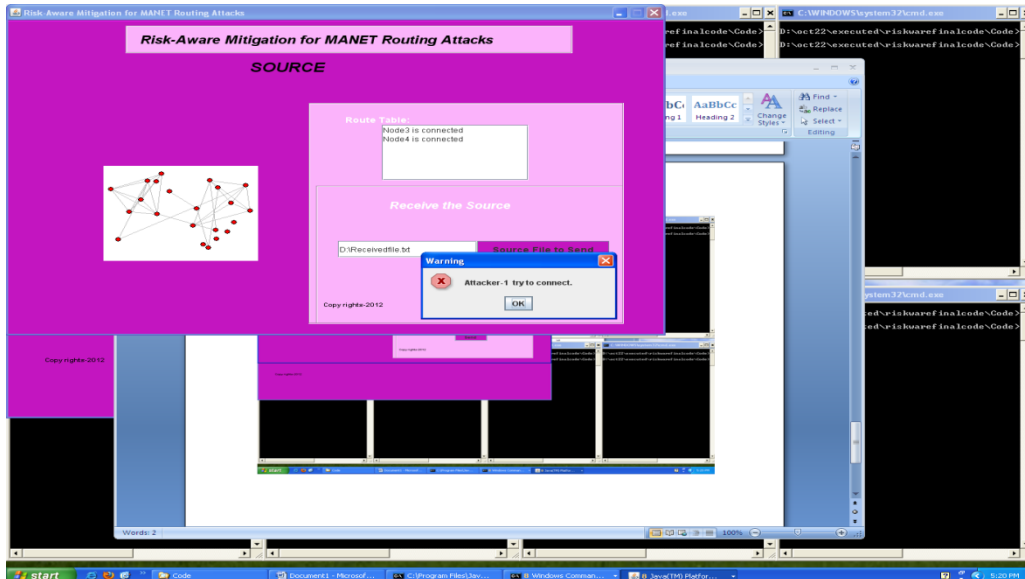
Risk-Aware Mitigation for MANET Routing Attacks

Risk-Aware Mitigation for MANET Routing Attacks

SOURCE

Route Table:
Node3 is connected
Node4 is connected

Receive the Source

D:\Receivedfile.txt

Source File to Send

Copy rights-2012

Warning

Attacker-1 try to connect.

OK

Copy rights-2012

.exe

C:\WINDOWS\system32\cmd.exe

efinalcode\Code>
efinalcode\Code>

D:\oct22\executed\riskwarefinalcode\Code>
D:\oct22\executed\riskwarefinalcode\Code>

ystem32\cmd.exe

ed\riskwarefinalcode\Code>
ed\riskwarefinalcode\Code>

AaBbCc
Heading 2

Change Styles

Find
Replace
Select
Editing

Words: 2

100%

start

Code

Document1 - Microsof...

C:\Program Files\Jav...

8 Windows Comman...

8 Java(TM) Platfor...

5:20 PM